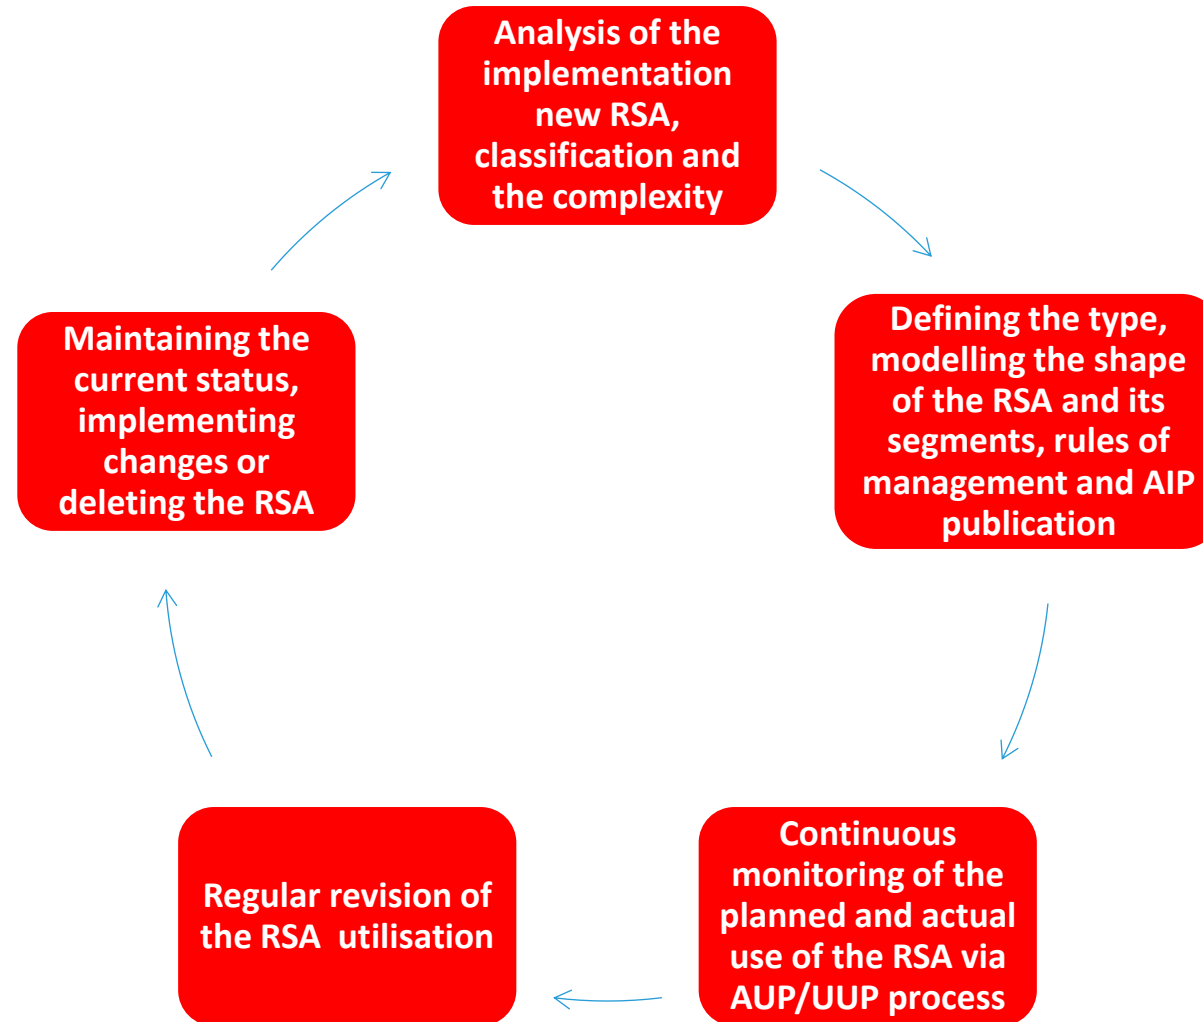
Analysis of the implementation new RSA, classification and the complexity

Defining the type, modelling the shape of the RSA and its segments, rules of management and AIP publication

Continuous monitoring of the planned and actual use of the RSA via AUP/UUP process

Regular revision of the RSA utilisation

Maintaining the current status, implementing changes or deleting the RSA